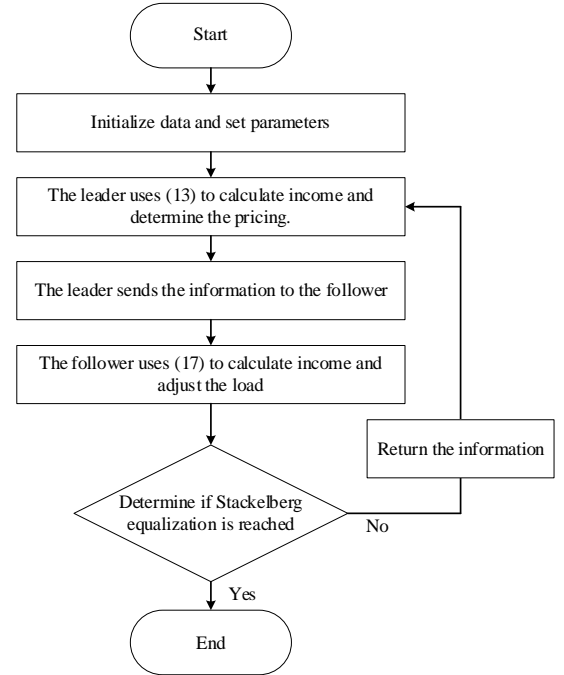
Start

Initialize data and set parameters

The leader uses (13) to calculate income and determine the pricing.

The leader sends the information to the follower

The follower uses (17) to calculate income and adjust the load

Return the information

Determine if Stackelberg equalization is reached

No

Yes

End